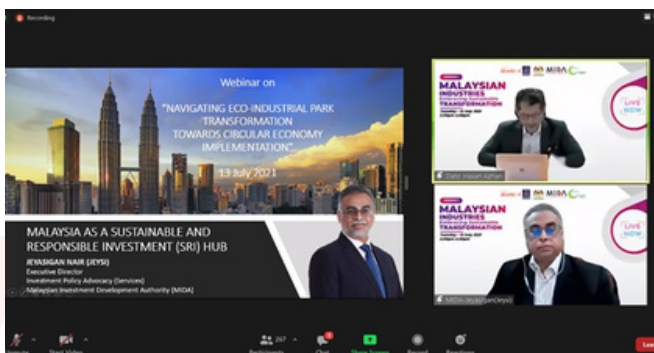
Recording

Webinar on

"NAVIGATING ECO-INDUSTRIAL PARK TRANSFORMATION TOWARDS CIRCULAR ECONOMY IMPLEMENTATION"

13 July 2021

MALAYSIA AS A SUSTAINABLE AND RESPONSIBLE INVESTMENT (SRI) HUB

JEYASIGAN NAIR (JEYSI)
Executive Director
Investment Policy Advocacy (Services)
Malaysian Investment Development Authority (MIDA)

MALAYSIAN INDUSTRIES
TRANSFORMATION
LIVE NOW
Dato' Hasan Azhari

MALAYSIAN INDUSTRIES
TRANSFORMATION
LIVE NOW
MIDA-Jeyasigan(Jeysi)

267
Participants
Chat
Share Screen
Record
Reactions
Start Video
Leave